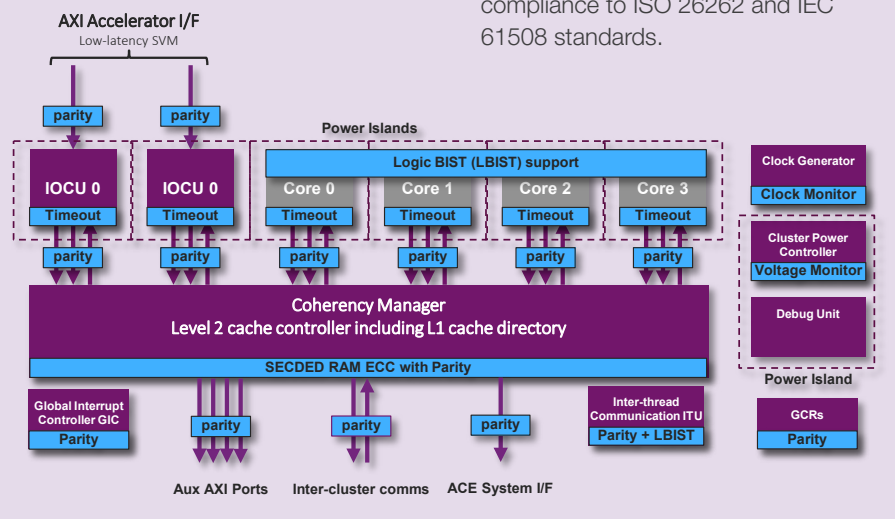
compliance to ISO 26262 and IEC 61508 standards.

AXI Accelerator I/F
Low-latency SVM

parity
parity

Power Islands

IOCU 0
Timeout
IOCU 0
Timeout

Logic BIST (LBIST) support
Core 0
Timeout
Core 1
Timeout
Core 2
Timeout
Core 3
Timeout

Clock Generator
Clock Monitor

Cluster Power Controller
Voltage Monitor

Debug Unit

Power Island

parity
parity
parity
parity
parity
parity

Coherency Manager
Level 2 cache controller including L1 cache directory
SECDED RAM ECC with Parity

Global Interrupt Controller GIC
Parity

parity
parity
parity

Inter-thread Communication ITU
Parity + LBIST

GCRs
Parity

Aux AXI Ports
Inter-cluster comms
ACE System I/F